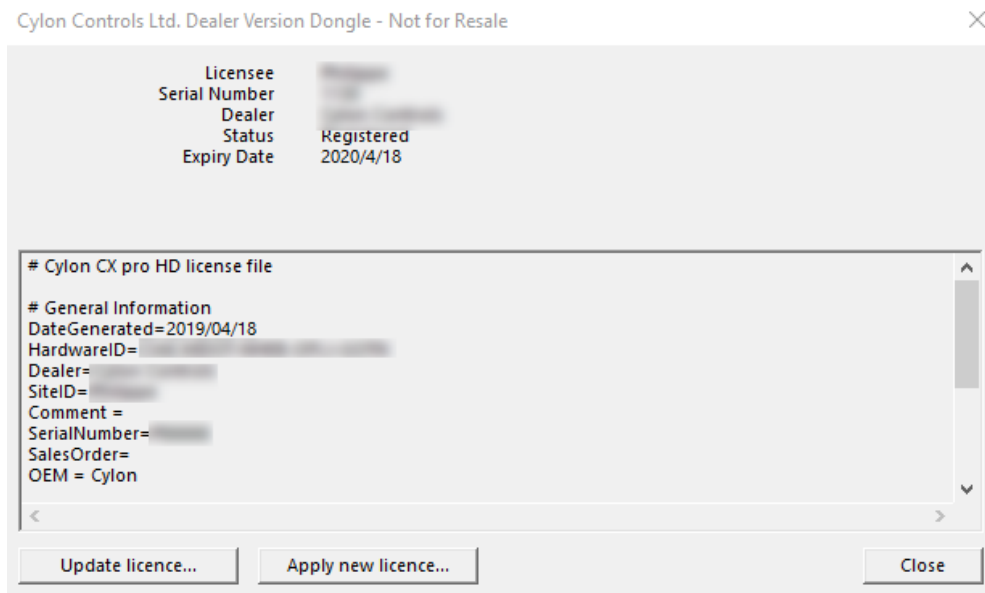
Cylon Controls Ltd. Dealer Version Dongle - Not for Resale

Licensee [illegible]
Serial Number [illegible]
Dealer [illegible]
Status Registered
Expiry Date 2020/4/18

# Cylon CX pro HD license file

# General Information
DateGenerated=2019/04/18
HardwareID=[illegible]
Dealer=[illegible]
SiteID=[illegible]
Comment =
SerialNumber=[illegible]
SalesOrder=
OEM = Cylon

Update licence...
Apply new licence...
Close